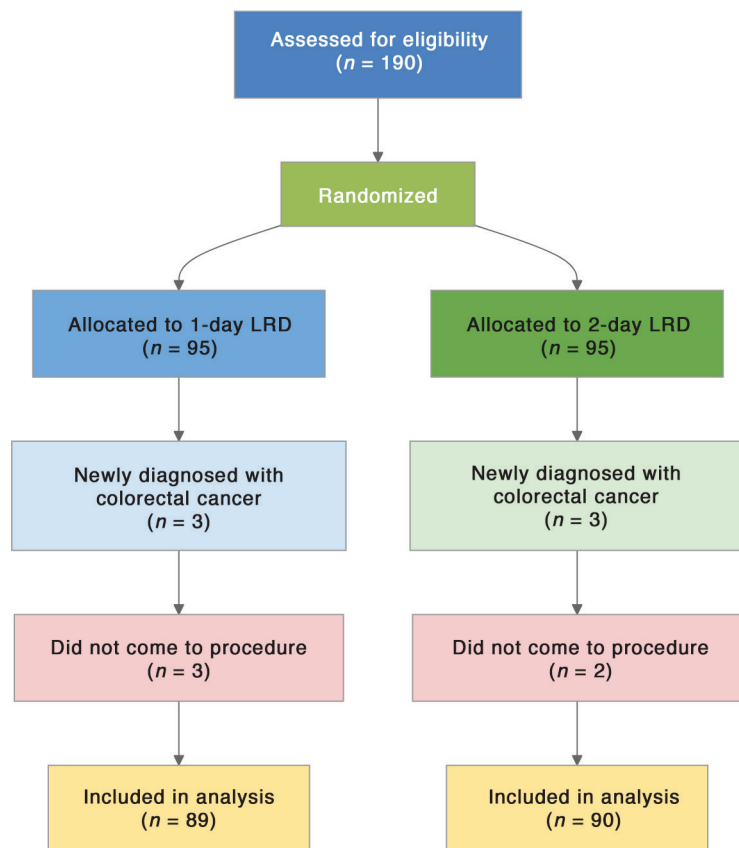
Assessed for eligibility
($n$ = 190)

Randomized

Allocated to 1-day LRD
($n$ = 95)

Allocated to 2-day LRD
($n$ = 95)

Newly diagnosed with colorectal cancer
($n$ = 3)

Newly diagnosed with colorectal cancer
($n$ = 3)

Did not come to procedure
($n$ = 3)

Did not come to procedure
($n$ = 2)

Included in analysis
($n$ = 89)

Included in analysis
($n$ = 90)